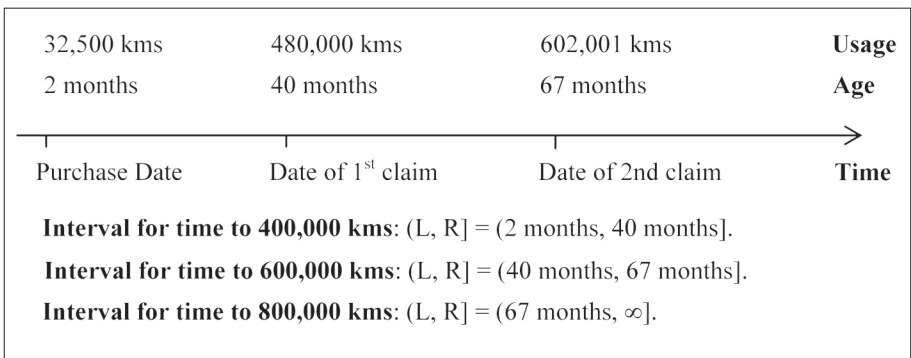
32,500 kms 480,000 kms 602,001 kms **Usage**

2 months 40 months 67 months **Age**

Purchase Date Date of 1$^{st}$ claim Date of 2nd claim **Time**

**Interval for time to 400,000 kms**: (L, R] = (2 months, 40 months].

**Interval for time to 600,000 kms**: (L, R] = (40 months, 67 months].

**Interval for time to 800,000 kms**: (L, R] = (67 months, $\infty$].